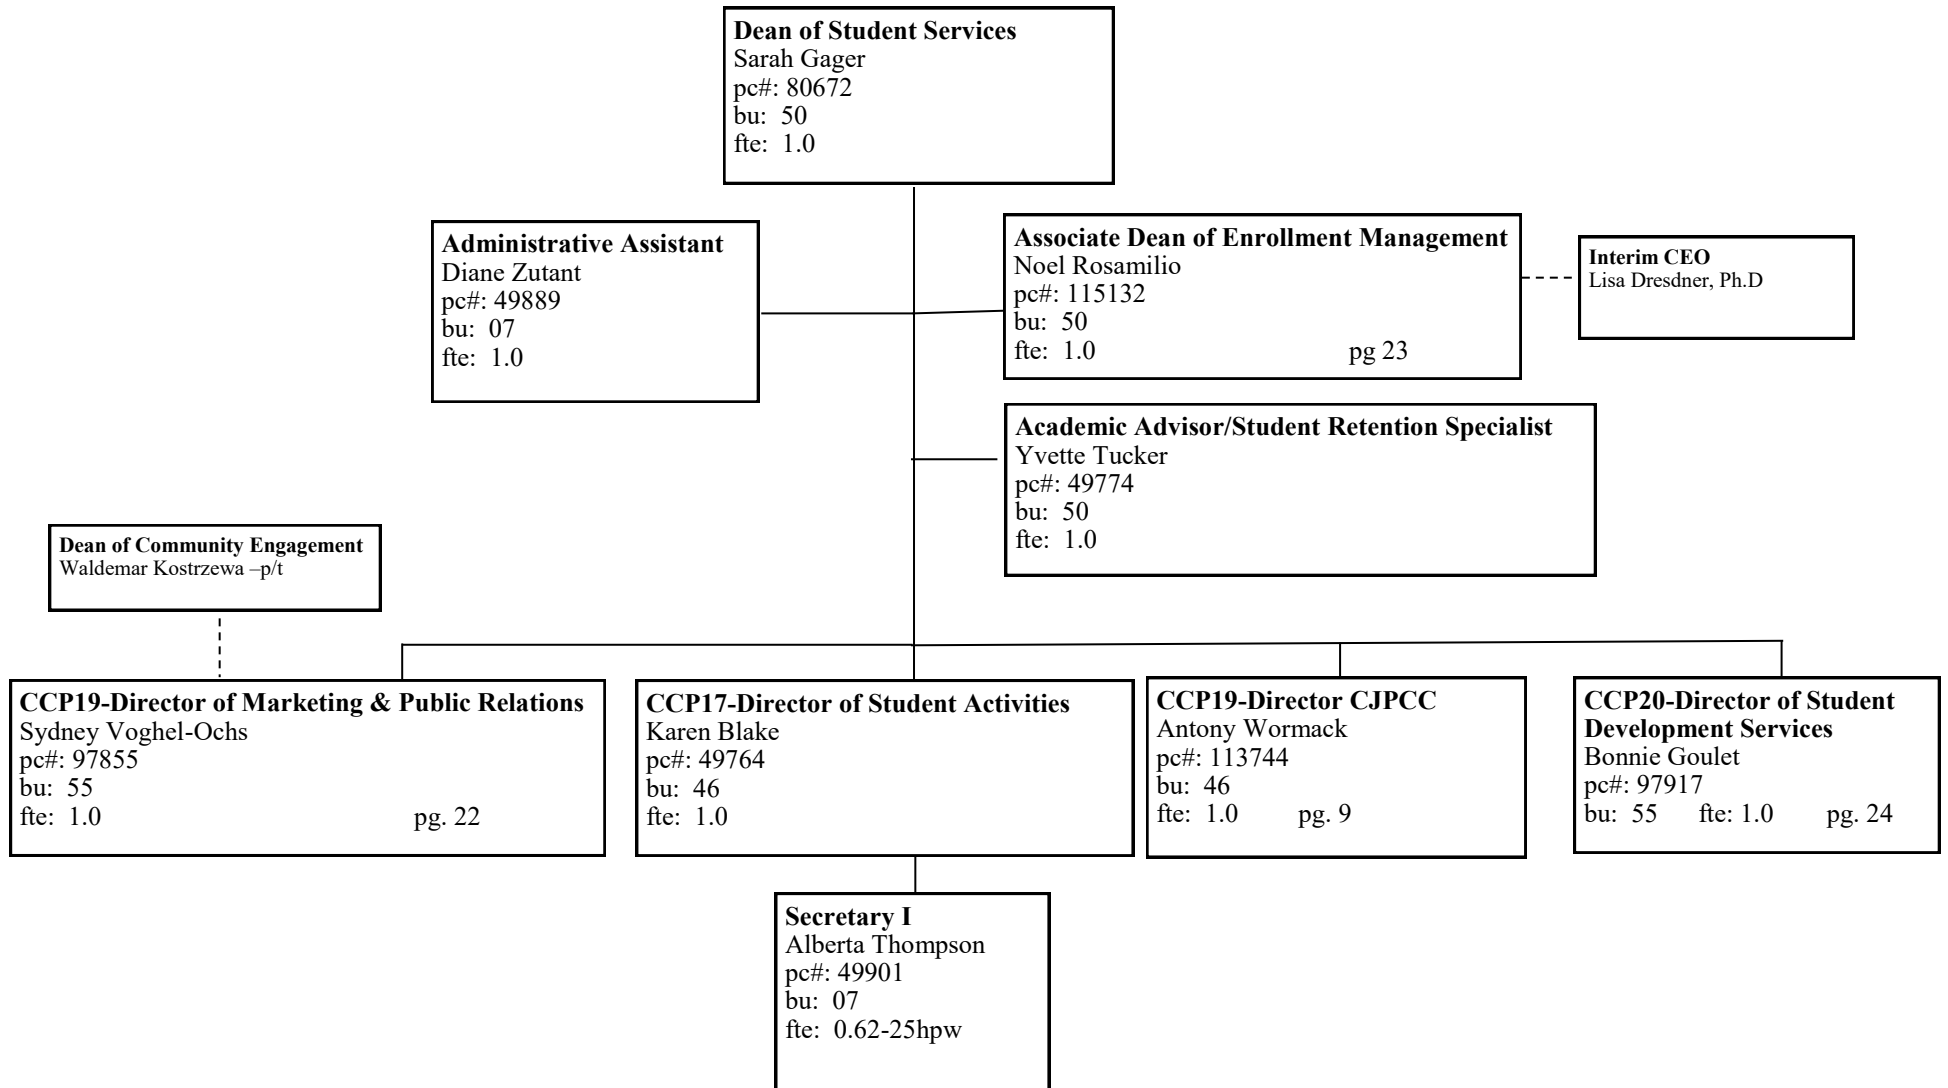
**Dean of Student Services**
Sarah Gager
pc#: 80672
bu: 50
fte: 1.0

**Administrative Assistant**
Diane Zutant
pc#: 49889
bu: 07
fte: 1.0

**Associate Dean of Enrollment Management**
Noel Rosamilio
pc#: 115132
bu: 50
fte: 1.0 pg 23

**Interim CEO**
Lisa Dresdner, Ph.D

**Academic Advisor/Student Retention Specialist**
Yvette Tucker
pc#: 49774
bu: 50
fte: 1.0

**Dean of Community Engagement**
Waldemar Kostrzewa –p/t

**CCP19-Director of Marketing & Public Relations**
Sydney Voghel-Ochs
pc#: 97855
bu: 55
fte: 1.0 pg. 22

**CCP17-Director of Student Activities**
Karen Blake
pc#: 49764
bu: 46
fte: 1.0

**CCP19-Director CJPCC**
Antony Wormack
pc#: 113744
bu: 46
fte: 1.0 pg. 9

**CCP20-Director of Student Development Services**
Bonnie Goulet
pc#: 97917
bu: 55 fte: 1.0 pg. 24

**Secretary I**
Alberta Thompson
pc#: 49901
bu: 07
fte: 0.62-25hpw